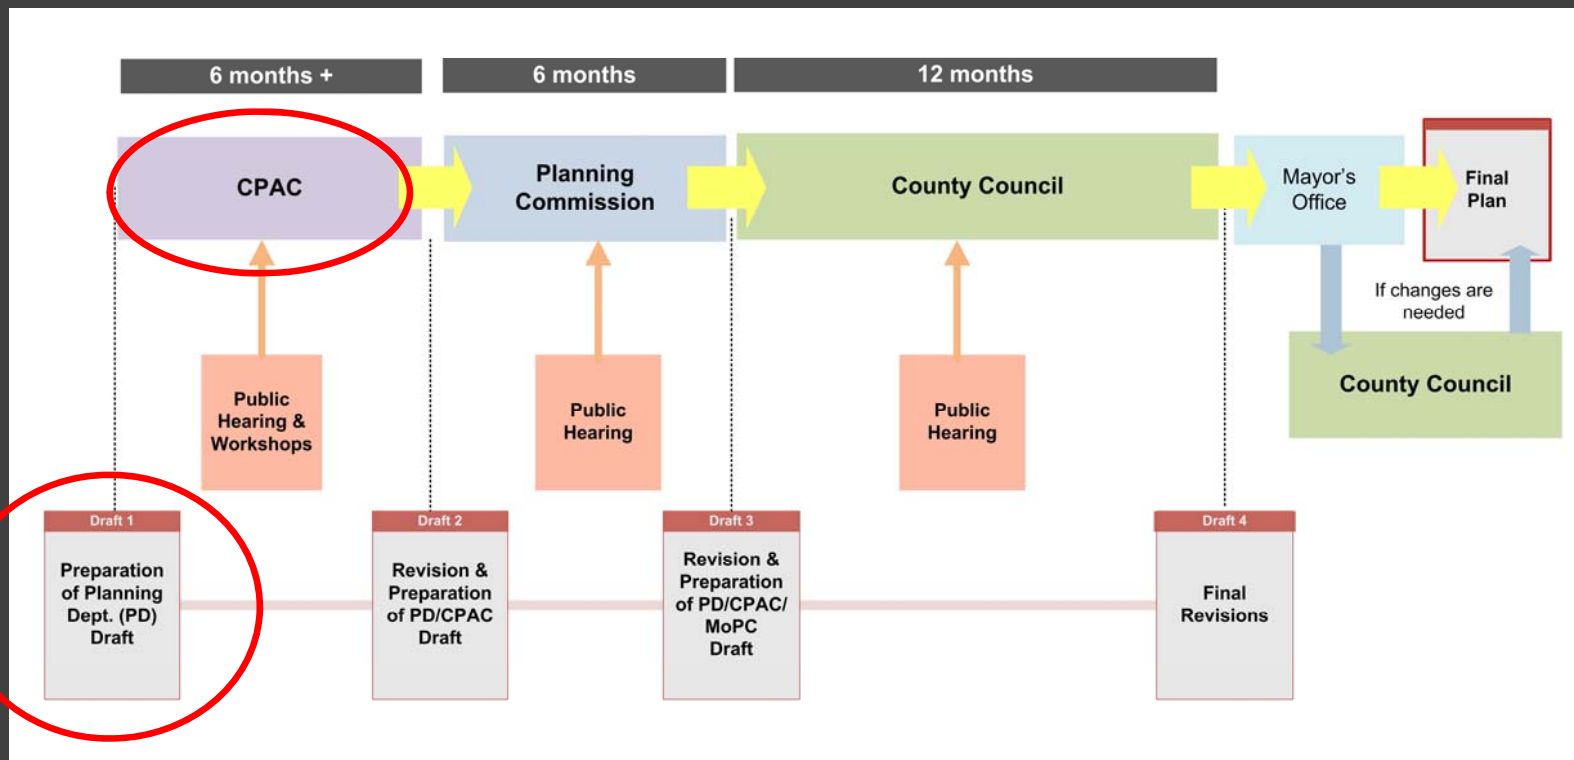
6 months +

6 months

12 months

CPAC

Planning Commission

County Council

Mayor's Office

Final Plan

If changes are needed

County Council

Public Hearing & Workshops

Public Hearing

Public Hearing

Draft 1

Preparation of Planning Dept. (PD) Draft

Draft 2

Revision & Preparation of PD/CPAC Draft

Draft 3

Revision & Preparation of PD/CPAC/ MoPC Draft

Draft 4

Final Revisions